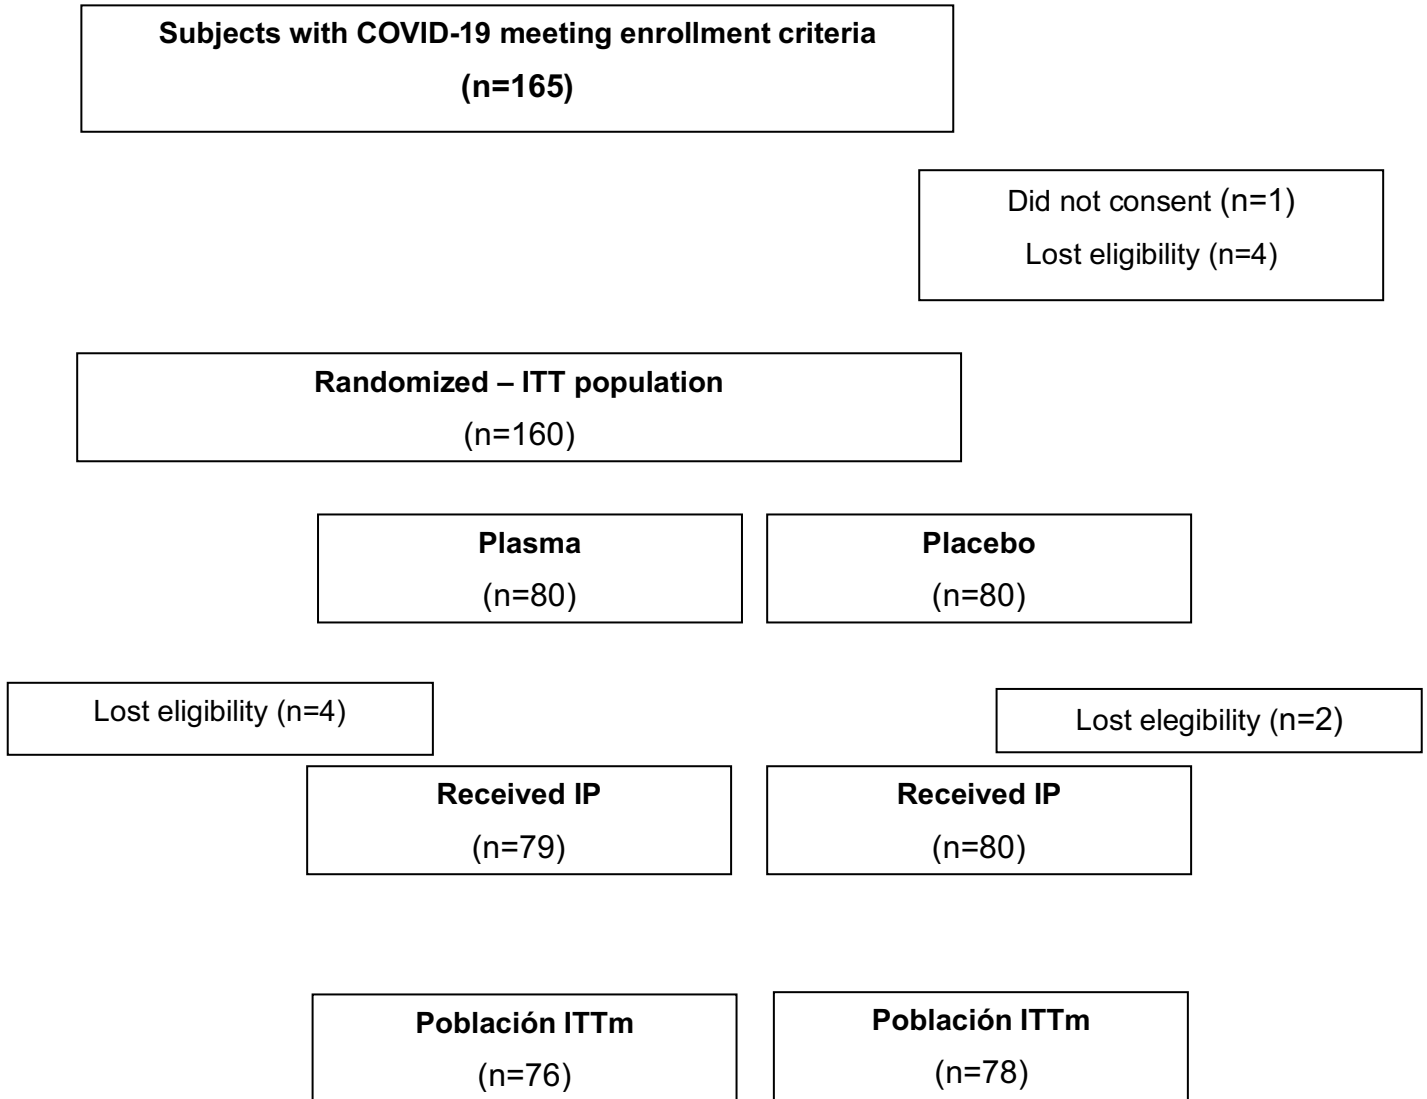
Subjects with COVID-19 meeting enrollment criteria
(n=165)

Did not consent (n=1)
Lost eligibility (n=4)

Randomized – ITT population
(n=160)

Plasma
(n=80)

Placebo
(n=80)

Lost eligibility (n=4)

Lost elegibility (n=2)

Received IP
(n=79)

Received IP
(n=80)

Población ITTm
(n=76)

Población ITTm
(n=78)